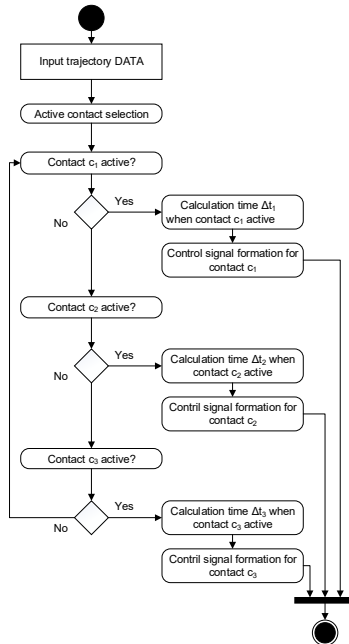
Input trajectory DATA

Active contact selection

Contact $c_1$ active?

Yes

No

Calculation time $\Delta t_1$ when contact $c_1$ active

Control signal formation for contact $c_1$

Contact $c_2$ active?

Yes

No

Calculation time $\Delta t_2$ when contact $c_2$ active

Contril signal formation for contact $c_2$

Contact $c_3$ active?

Yes

No

Calculation time $\Delta t_3$ when contact $c_3$ active

Contril signal formation for contact $c_3$